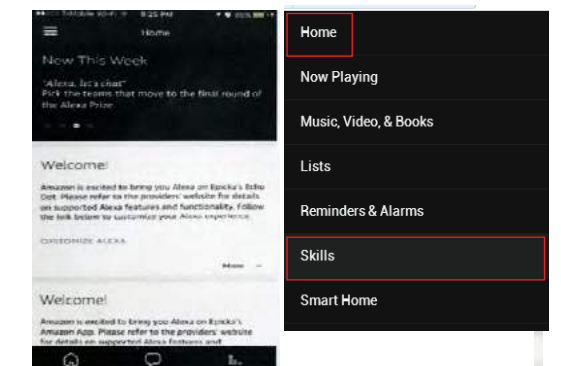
T-Mobile Wi-Fi 8:25 PM

Home

New This Week

"Alexa, let's chat"
Pick the teams that move to the final round of the Alexa Prize.

Welcome!

Amazon is excited to bring you Alexa on Epicka's Echo Dot. Please refer to the providers' website for details on supported Alexa features and functionality. Follow the link below to customize your Alexa experience.

CUSTOMIZE ALEXA

More

Welcome!

Amazon is excited to bring you Alexa on Epicka's Amazon App. Please refer to the providers' website for details on supported Alexa features and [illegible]

Home

Now Playing

Music, Video, & Books

Lists

Reminders & Alarms

Skills

Smart Home